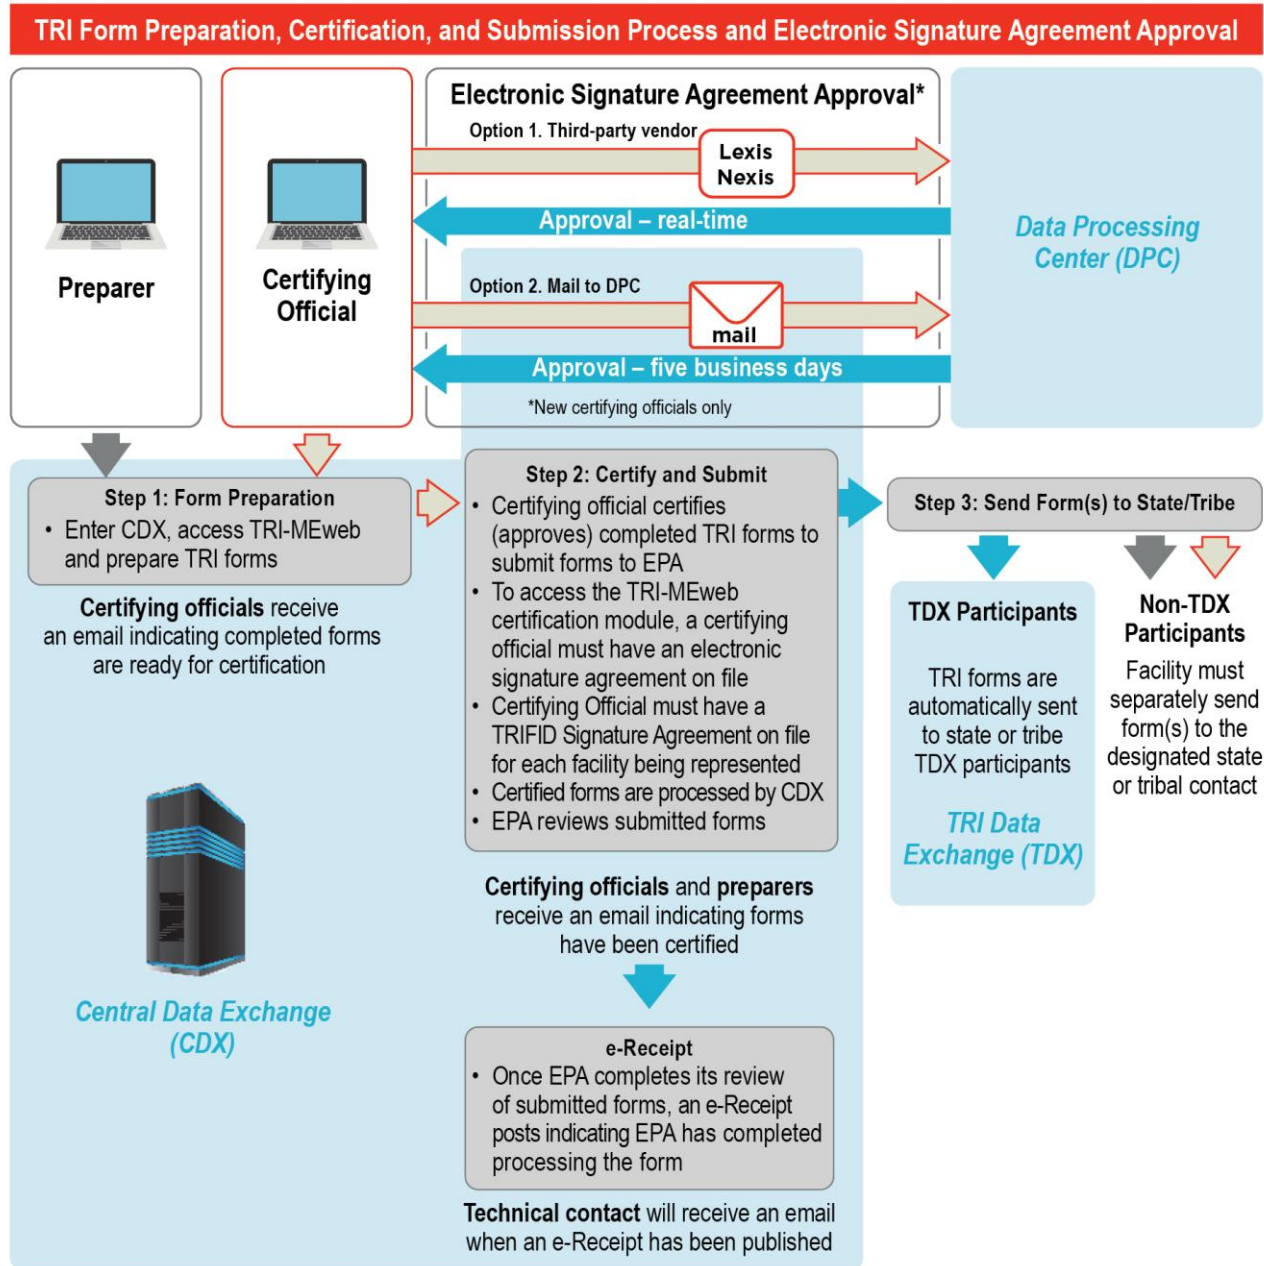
TRI Form Preparation, Certification, and Submission Process and Electronic Signature Agreement Approval

Preparer

Certifying Official

Electronic Signature Agreement Approval*

Option 1. Third-party vendor

Lexis Nexis

Approval – real-time

Option 2. Mail to DPC

mail

Approval – five business days

*New certifying officials only

Data Processing Center (DPC)

Step 1: Form Preparation
• Enter CDX, access TRI-MEweb and prepare TRI forms

Certifying officials receive an email indicating completed forms are ready for certification

Central Data Exchange (CDX)

Step 2: Certify and Submit
• Certifying official certifies (approves) completed TRI forms to submit forms to EPA
• To access the TRI-MEweb certification module, a certifying official must have an electronic signature agreement on file
• Certifying Official must have a TRIFID Signature Agreement on file for each facility being represented
• Certified forms are processed by CDX
• EPA reviews submitted forms

Certifying officials and preparers receive an email indicating forms have been certified

e-Receipt
• Once EPA completes its review of submitted forms, an e-Receipt posts indicating EPA has completed processing the form

Technical contact will receive an email when an e-Receipt has been published

Step 3: Send Form(s) to State/Tribe

TDX Participants

TRI forms are automatically sent to state or tribe TDX participants

TRI Data Exchange (TDX)

Non-TDX Participants

Facility must separately send form(s) to the designated state or tribal contact